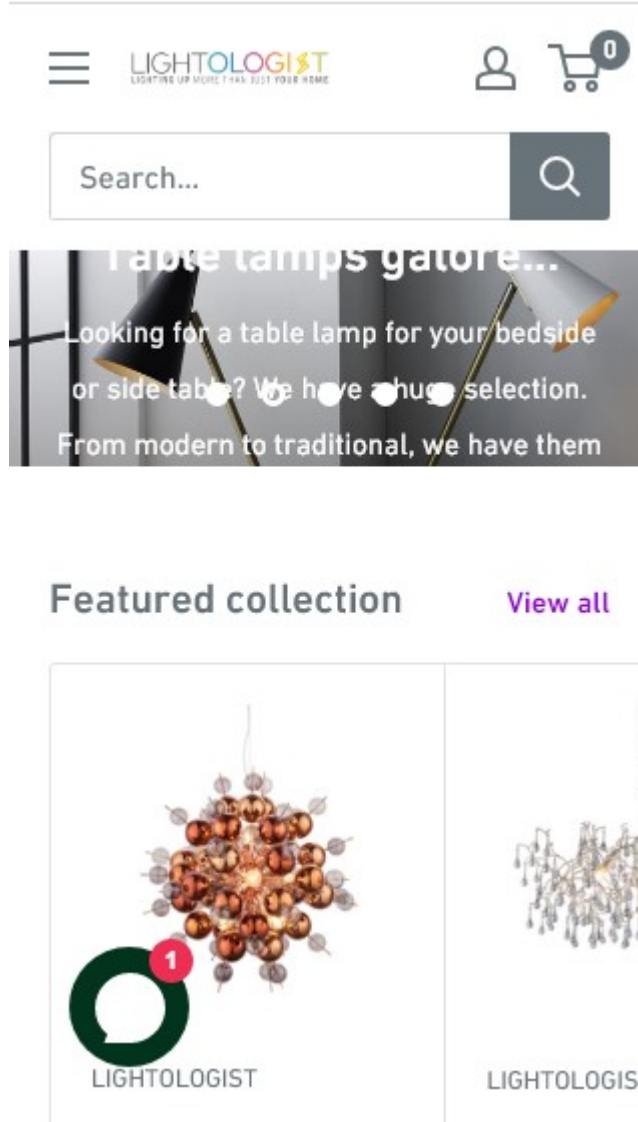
LIGHTOLOGIST
LIGHTING UP MORE THAN JUST YOUR HOME

0

Search...

Table lamps galore...

Looking for a table lamp for your bedside or side table? We have a huge selection. From modern to traditional, we have them

Featured collection

View all

1

LIGHTOLOGIST

LIGHTOLOGIS